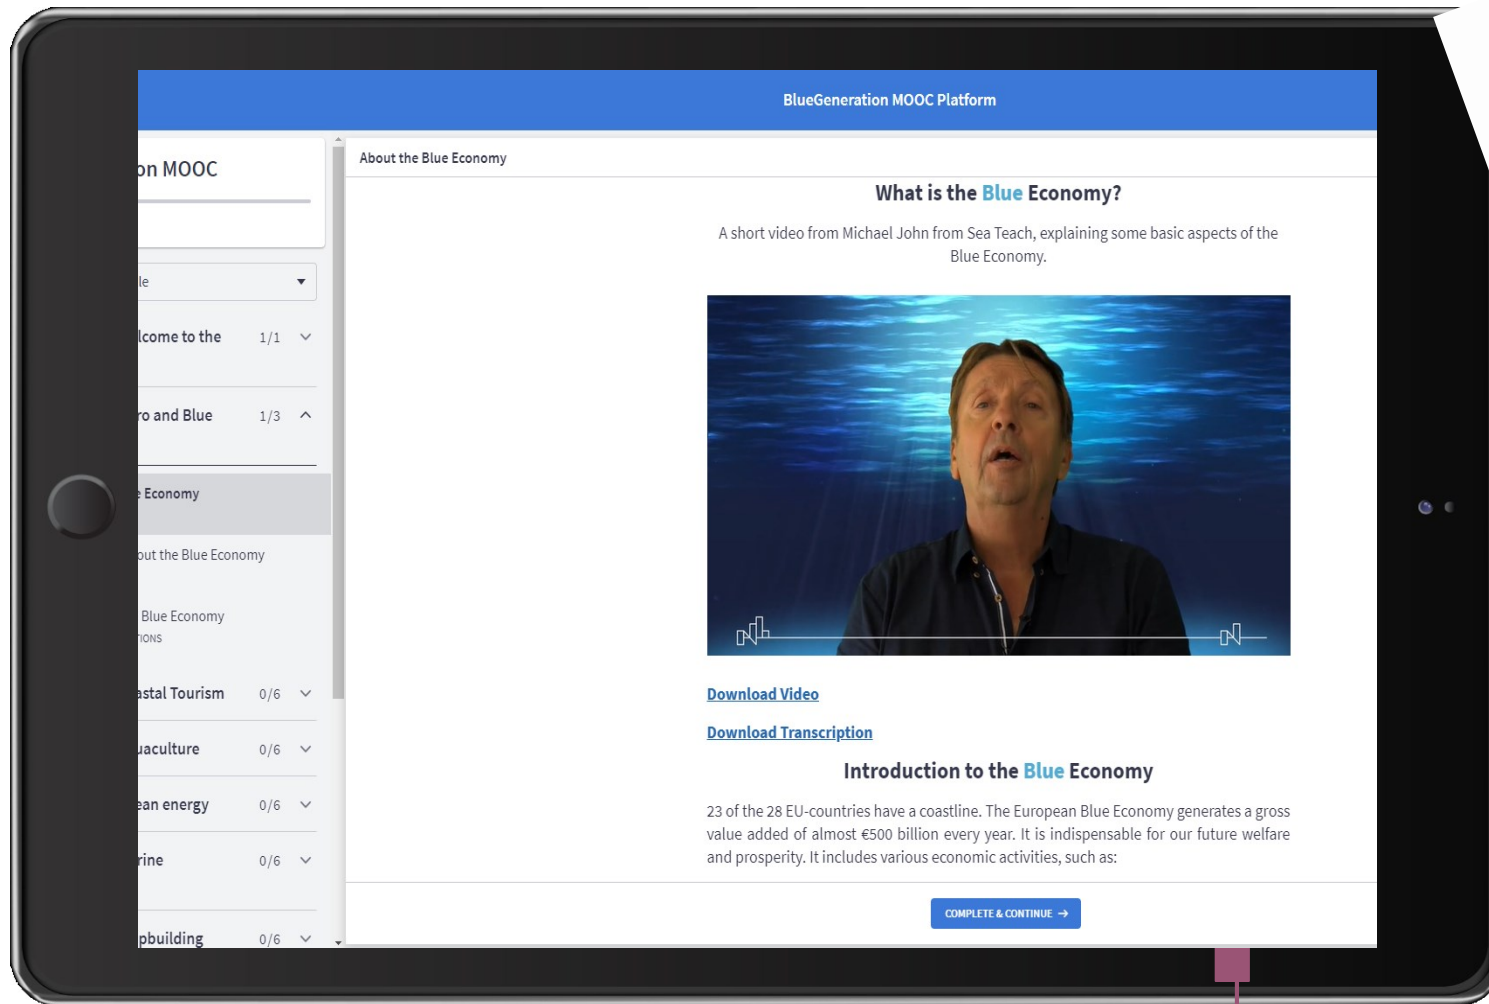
BlueGeneration MOOC Platform

on MOOC

le

lcome to the 1/1

ro and Blue 1/3

Economy

out the Blue Economy

Blue Economy
TIONS

astal Tourism 0/6

uaculture 0/6

ean energy 0/6

rine 0/6

pbuilding 0/6

About the Blue Economy

What is the Blue Economy?

A short video from Michael John from Sea Teach, explaining some basic aspects of the Blue Economy.

Download Video

Download Transcription

Introduction to the Blue Economy

23 of the 28 EU-countries have a coastline. The European Blue Economy generates a gross value added of almost €500 billion every year. It is indispensable for our future welfare and prosperity. It includes various economic activities, such as:

COMPLETE & CONTINUE →